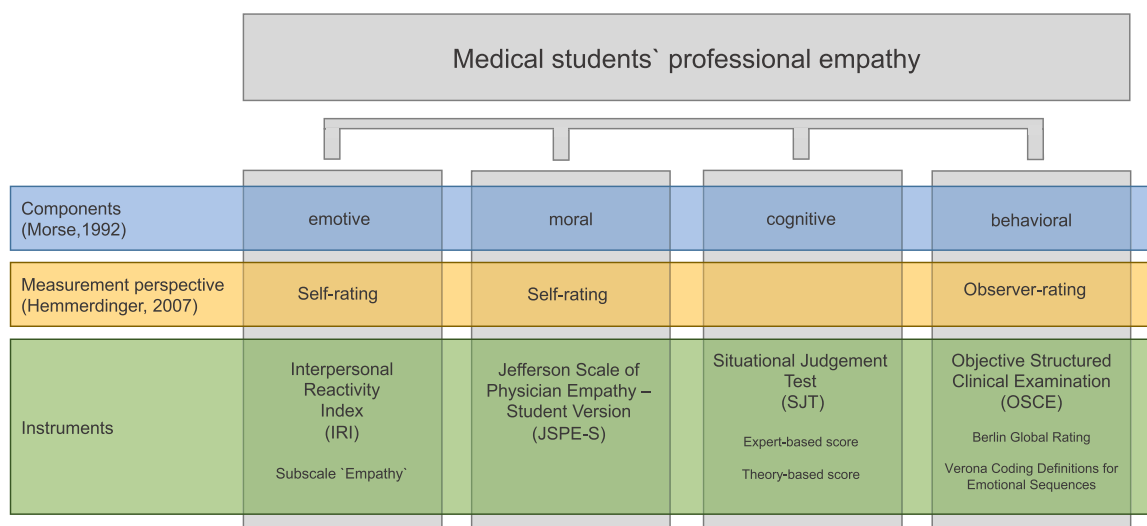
Medical students` professional empathy

| | | | | |
|---|---|---|---|---|
| Components (Morse,1992) | emotive | moral | cognitive | behavioral |
| Measurement perspective (Hemmerdinger, 2007) | Self-rating | Self-rating | | Observer-rating |
| Instruments | Interpersonal Reactivity Index (IRI) Subscale `Empathy` | Jefferson Scale of Physician Empathy – Student Version (JSPE-S) | Situational Judgement Test (SJT) Expert-based score Theory-based score | Objective Structured Clinical Examination (OSCE) Berlin Global Rating Verona Coding Definitions for Emotional Sequences |